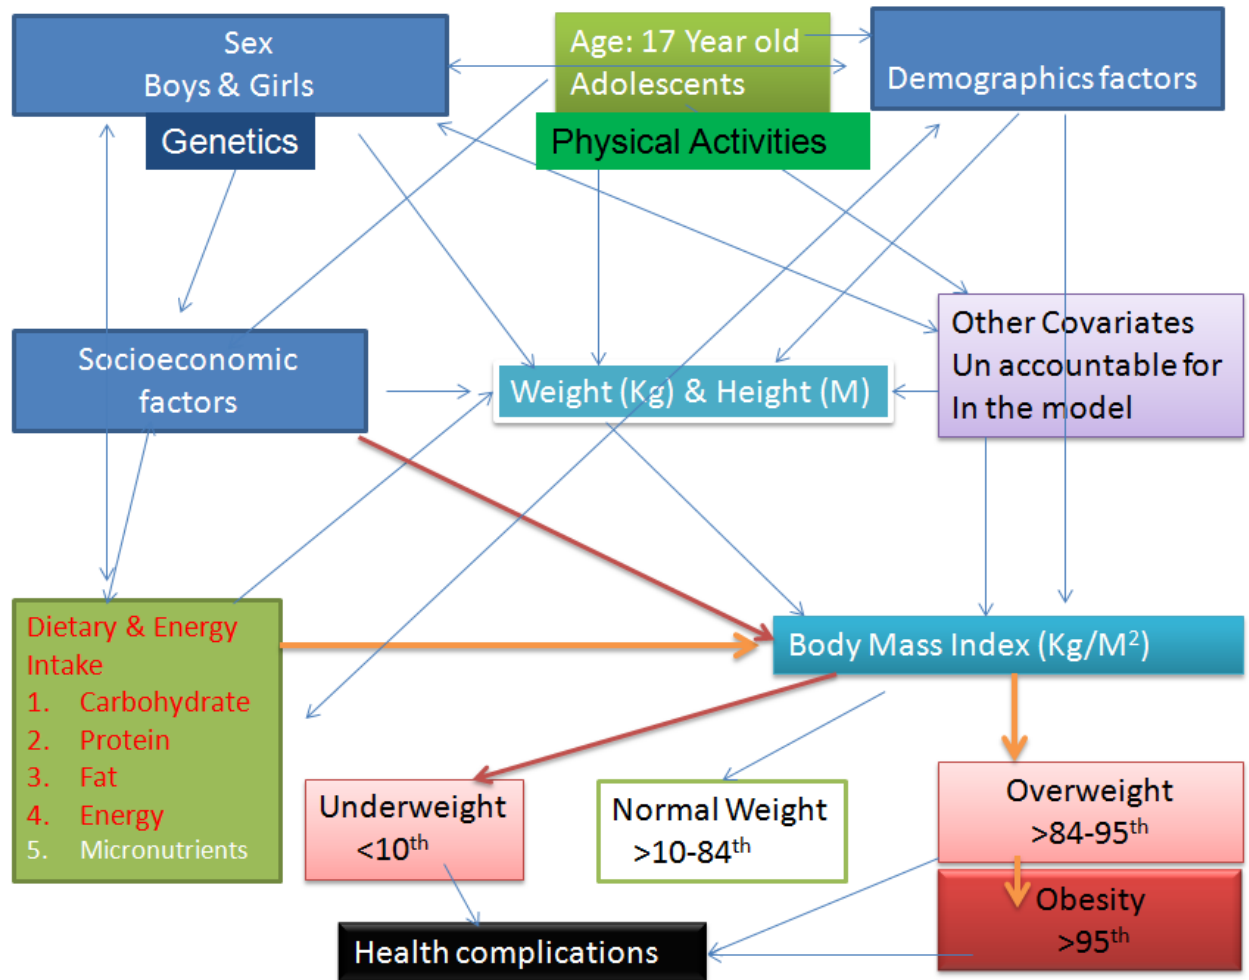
Sex
Boys & Girls

Genetics

Age: 17 Year old
Adolescents

Physical Activities

Demographics factors

Socioeconomic factors

Weight (Kg) & Height (M)

Other Covariates
Un accountable for
In the model

Dietary & Energy Intake
1. Carbohydrate
2. Protein
3. Fat
4. Energy
5. Micronutrients

Body Mass Index (Kg/M$^2$)

Underweight
<10$^{th}$

Normal Weight
>10-84$^{th}$

Overweight
>84-95$^{th}$

Obesity
>95$^{th}$

Health complications